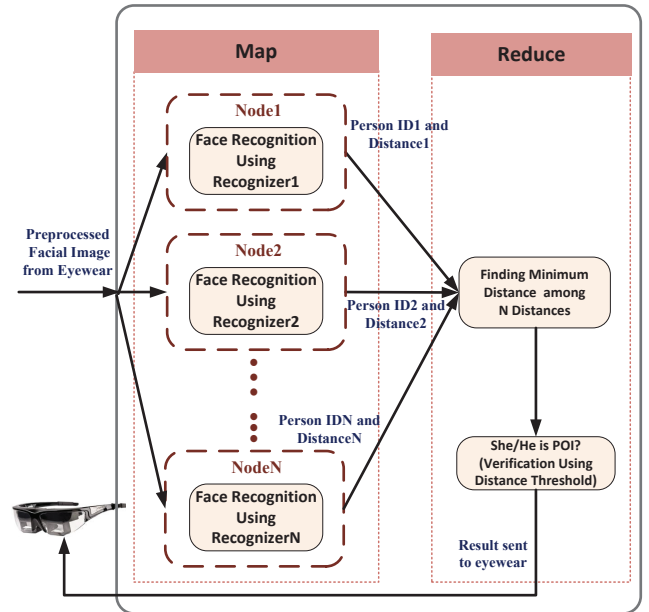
Map

Reduce

Node1

Face Recognition Using Recognizer1

Person ID1 and Distance1

Preprocessed Facial Image from Eyewear

Node2

Face Recognition Using Recognizer2

Person ID2 and Distance2

Finding Minimum Distance among N Distances

Person IDN and DistanceN

NodeN

Face Recognition Using RecognizerN

She/He is POI? (Verification Using Distance Threshold)

Result sent to eyewear